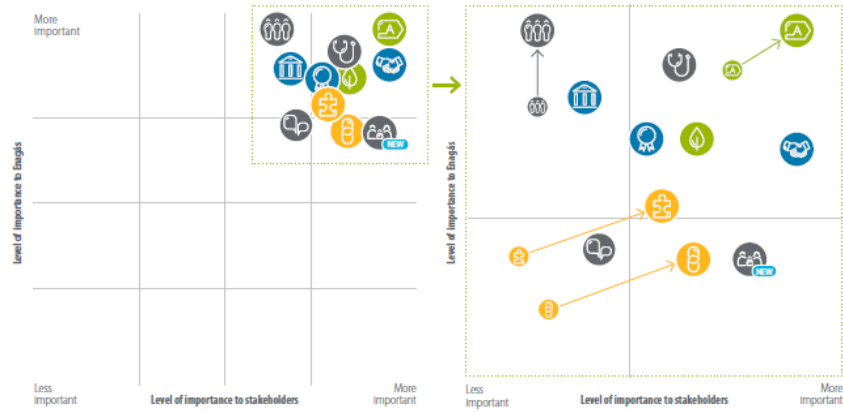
More important

Level of importance to Enagás

Less important

Level of importance to stakeholders

More important

NEW

Level of importance to Enagás

NEW

Less important

Level of importance to stakeholders

More important